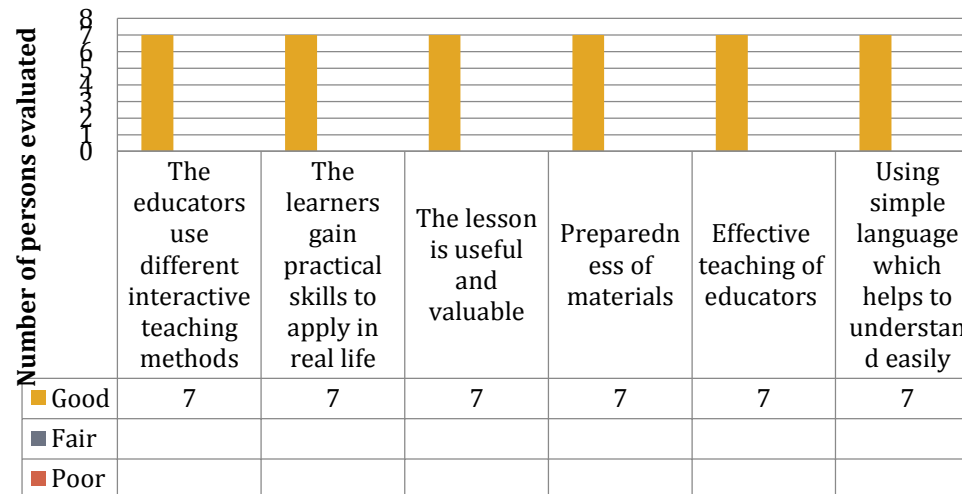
Number of persons evaluated

8
7
6
5
4
3
2
1
0

| | The educators use different interactive teaching methods | The learners gain practical skills to apply in real life | The lesson is useful and valuable | Preparedness of materials | Effective teaching of educators | Using simple language which helps to understan d easily |
|---|---|---|---|---|---|---|
| Good | 7 | 7 | 7 | 7 | 7 | 7 |
| Fair | | | | | | |
| Poor | | | | | | |